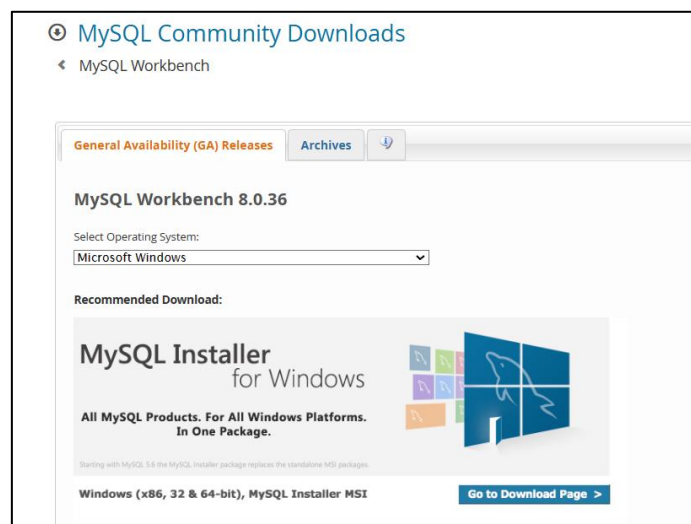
MySQL Community Downloads

MySQL Workbench

General Availability (GA) Releases | Archives

MySQL Workbench 8.0.36

Select Operating System:

Microsoft Windows

Recommended Download:

MySQL Installer for Windows

All MySQL Products. For All Windows Platforms. In One Package.

Starting with MySQL 5.6 the MySQL Installer package replaces the standalone MSI packages.

Windows (x86, 32 & 64-bit), MySQL Installer MSI

Go to Download Page >